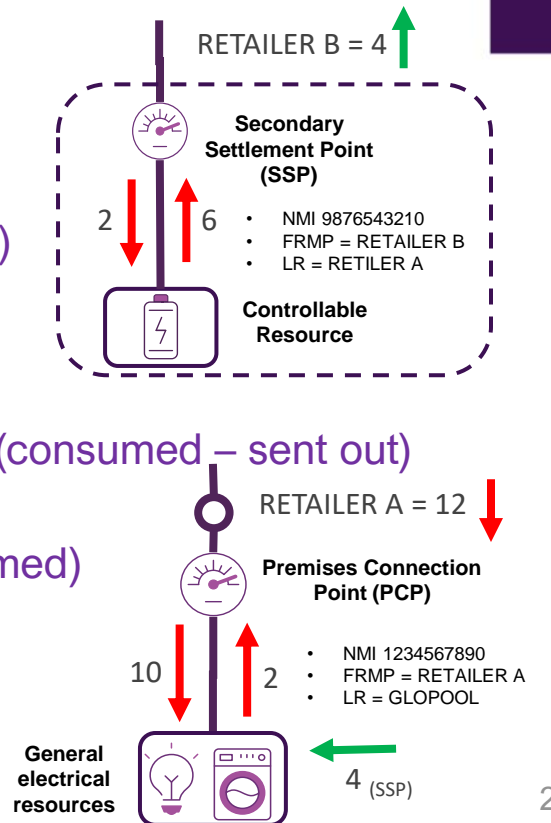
RETAILER B = 4

Secondary Settlement Point (SSP)

2

6

- NMI 9876543210
- FRMP = RETAILER B
- LR = RETILER A

)

Controllable Resource

(consumed – sent out)

RETAILER A = 12

med)

Premises Connection Point (PCP)

10

2

- NMI 1234567890
- FRMP = RETAILER A
- LR = GLOPOOL

General electrical resources

4 (SSP)

2